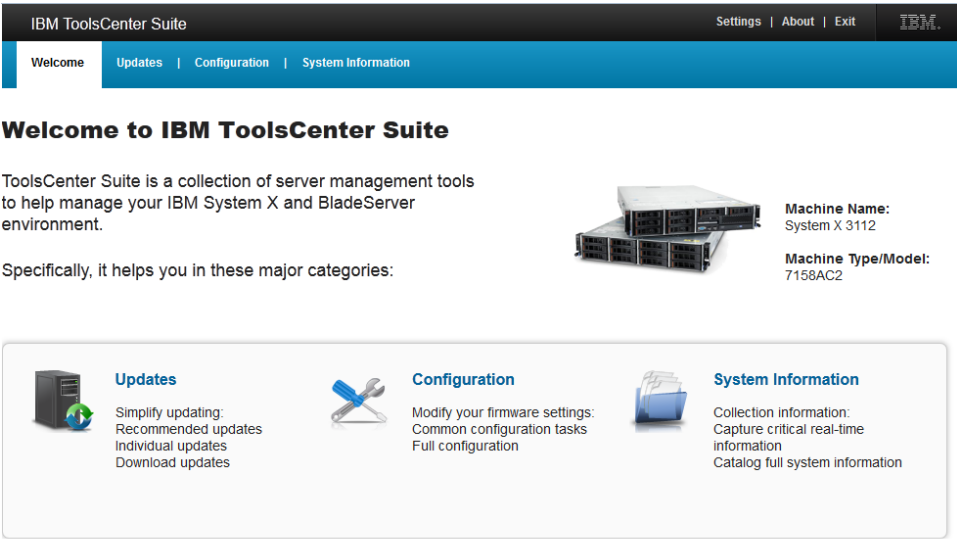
IBM ToolsCenter Suite

Settings | About | Exit

IBM.

Welcome

Updates | Configuration | System Information

Welcome to IBM ToolsCenter Suite

ToolsCenter Suite is a collection of server management tools to help manage your IBM System X and BladeServer environment.

Specifically, it helps you in these major categories:

Machine Name:
System X 3112

Machine Type/Model:
7158AC2

Updates

Simplify updating:
Recommended updates
Individual updates
Download updates

Configuration

Modify your firmware settings:
Common configuration tasks
Full configuration

System Information

Collection information:
Capture critical real-time information
Catalog full system information